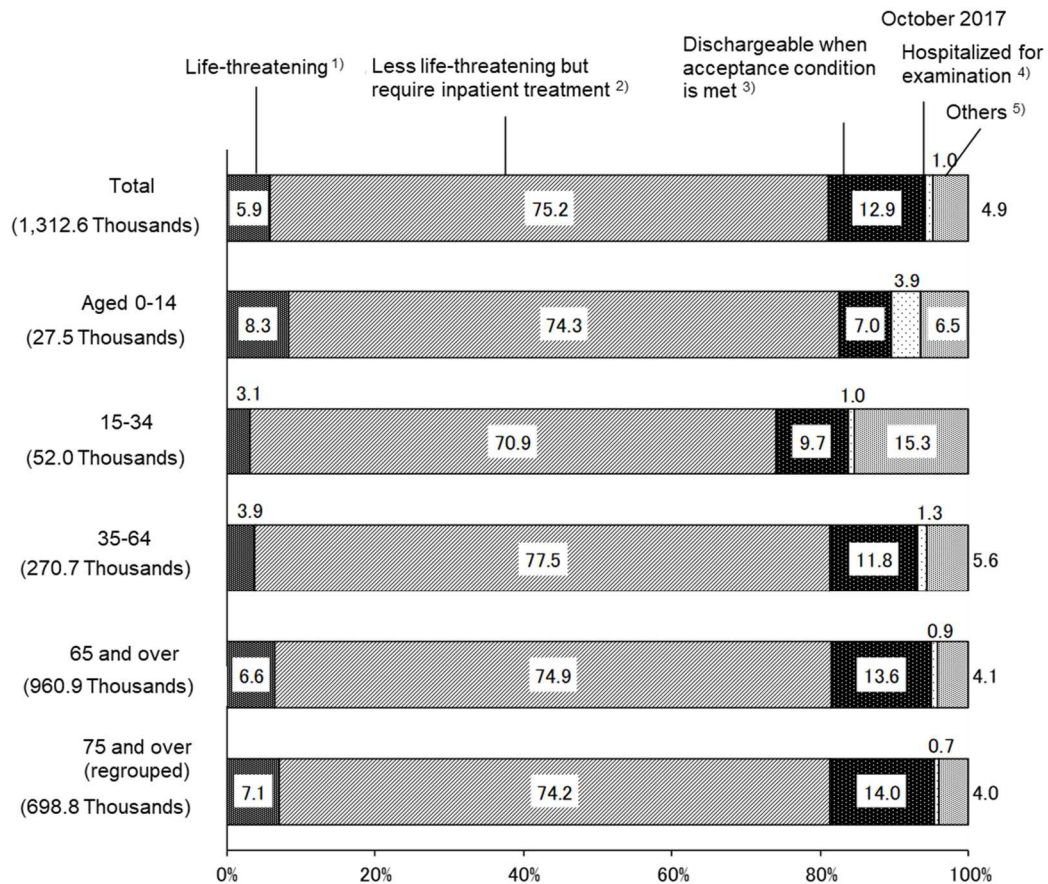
October 2017

Life-threatening $^{1)}$

Less life-threatening but require inpatient treatment $^{2)}$

Dischargeable when acceptance condition is met $^{3)}$

Hospitalized for examination $^{4)}$

Others $^{5)}$

Total
(1,312.6 Thousands)
5.9
75.2
12.9
1.0
4.9

Aged 0-14
(27.5 Thousands)
8.3
74.3
7.0
3.9
6.5

15-34
(52.0 Thousands)
3.1
70.9
9.7
1.0
15.3

35-64
(270.7 Thousands)
3.9
77.5
11.8
1.3
5.6

65 and over
(960.9 Thousands)
6.6
74.9
13.6
0.9
4.1

75 and over
(regrouped)
(698.8 Thousands)
7.1
74.2
14.0
0.7
4.0

0%
20%
40%
60%
80%
100%